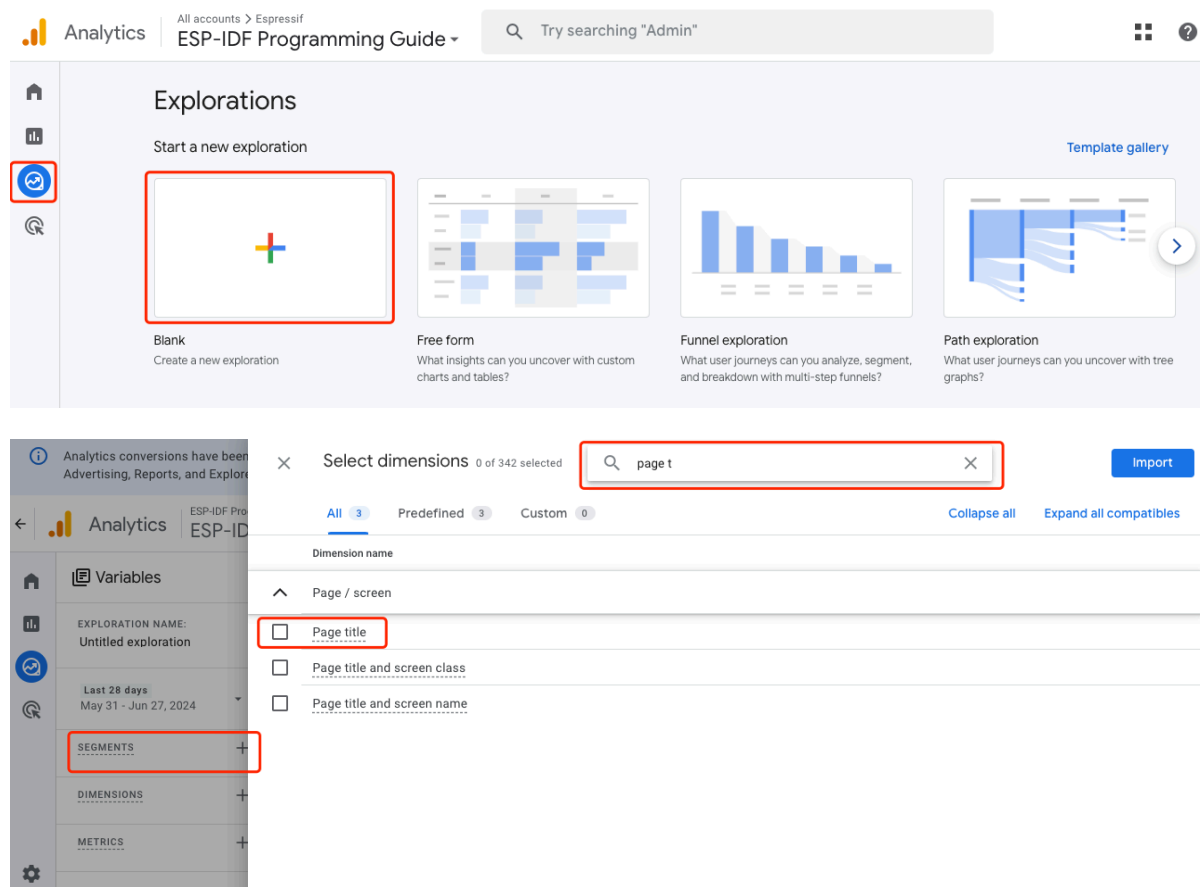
Analytics
All accounts > Espressif
ESP-IDF Programming Guide
Try searching "Admin"

Explorations

Start a new exploration

Template gallery

Blank
Create a new exploration

Free form
What insights can you uncover with custom charts and tables?

Funnel exploration
What user journeys can you analyze, segment, and breakdown with multi-step funnels?

Path exploration
What user journeys can you uncover with tree graphs?

Analytics conversions have been
Advertising, Reports, and Explore

Analytics
ESP-IDF Prog
ESP-IDF

Variables

EXPLORATION NAME:
Untitled exploration

Last 28 days
May 31 - Jun 27, 2024

SEGMENTS

DIMENSIONS

METRICS

Select dimensions 0 of 342 selected

page t

Import

All 3 Predefined 3 Custom 0

Collapse all Expand all compatibles

Dimension name

Page / screen

Page title

Page title and screen class

Page title and screen name